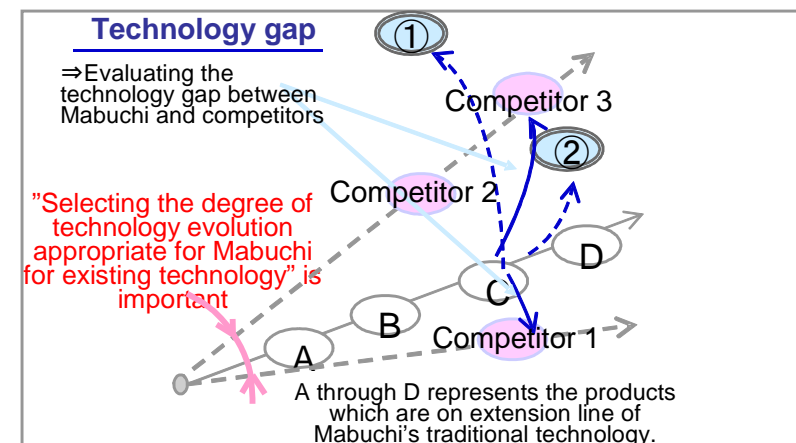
Technology gap

⇒Evaluating the technology gap between Mabuchi and competitors

①

Competitor 3

②

Competitor 2

"Selecting the degree of technology evolution appropriate for Mabuchi for existing technology" is important

D

C

B

Competitor 1

A

A through D represents the products which are on extension line of Mabuchi's traditional technology.